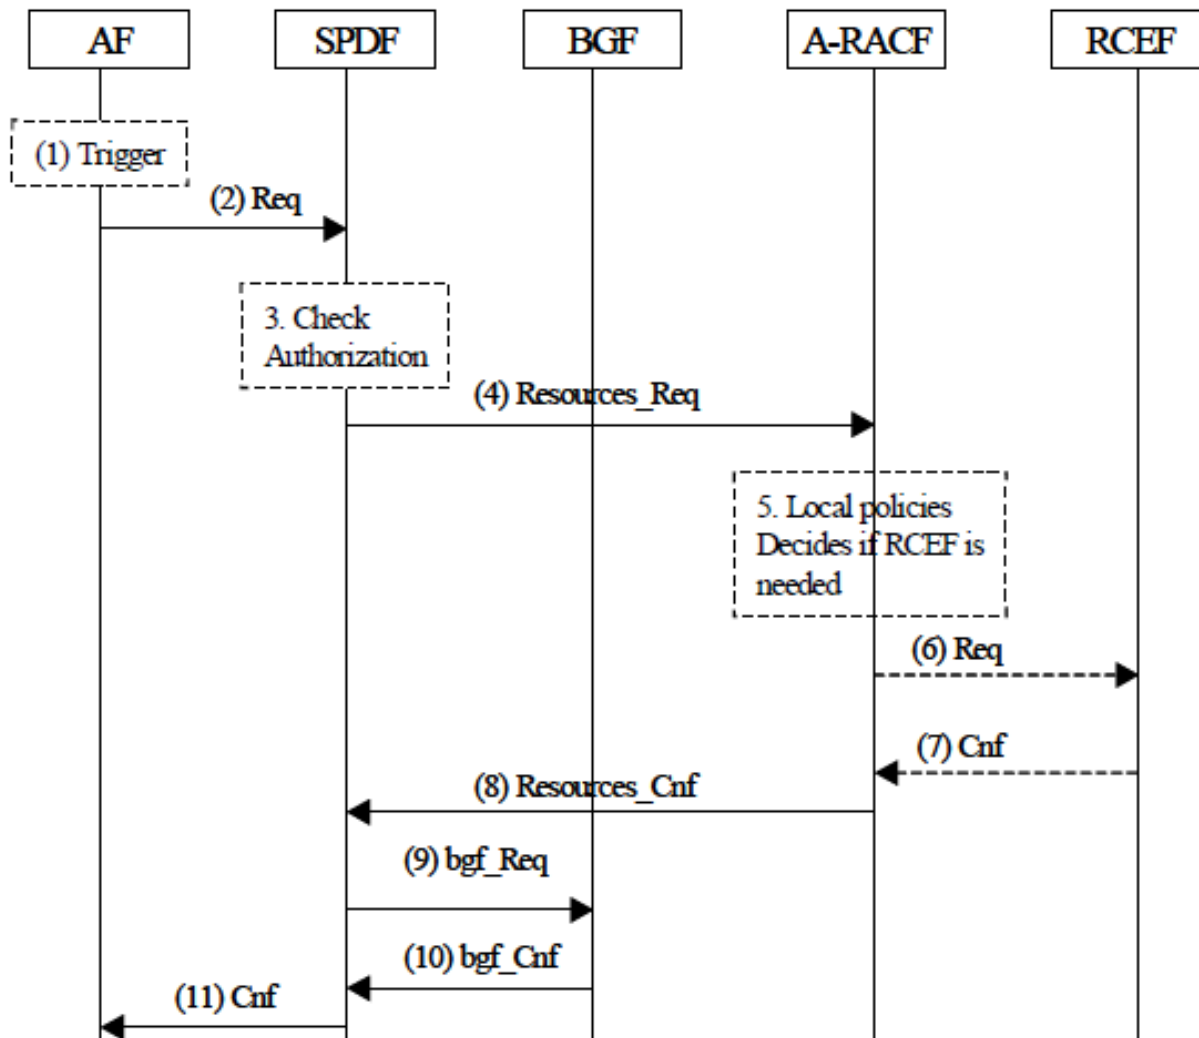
AF

SPDF

BGF

A-RACF

RCEF

(1) Trigger

(2) Req

3. Check Authorization

(4) Resources_Req

5. Local policies Decides if RCEF is needed

(6) Req

(7) Cnf

(8) Resources_Cnf

(9) bgf_Req

(10) bgf_Cnf

(11) Cnf